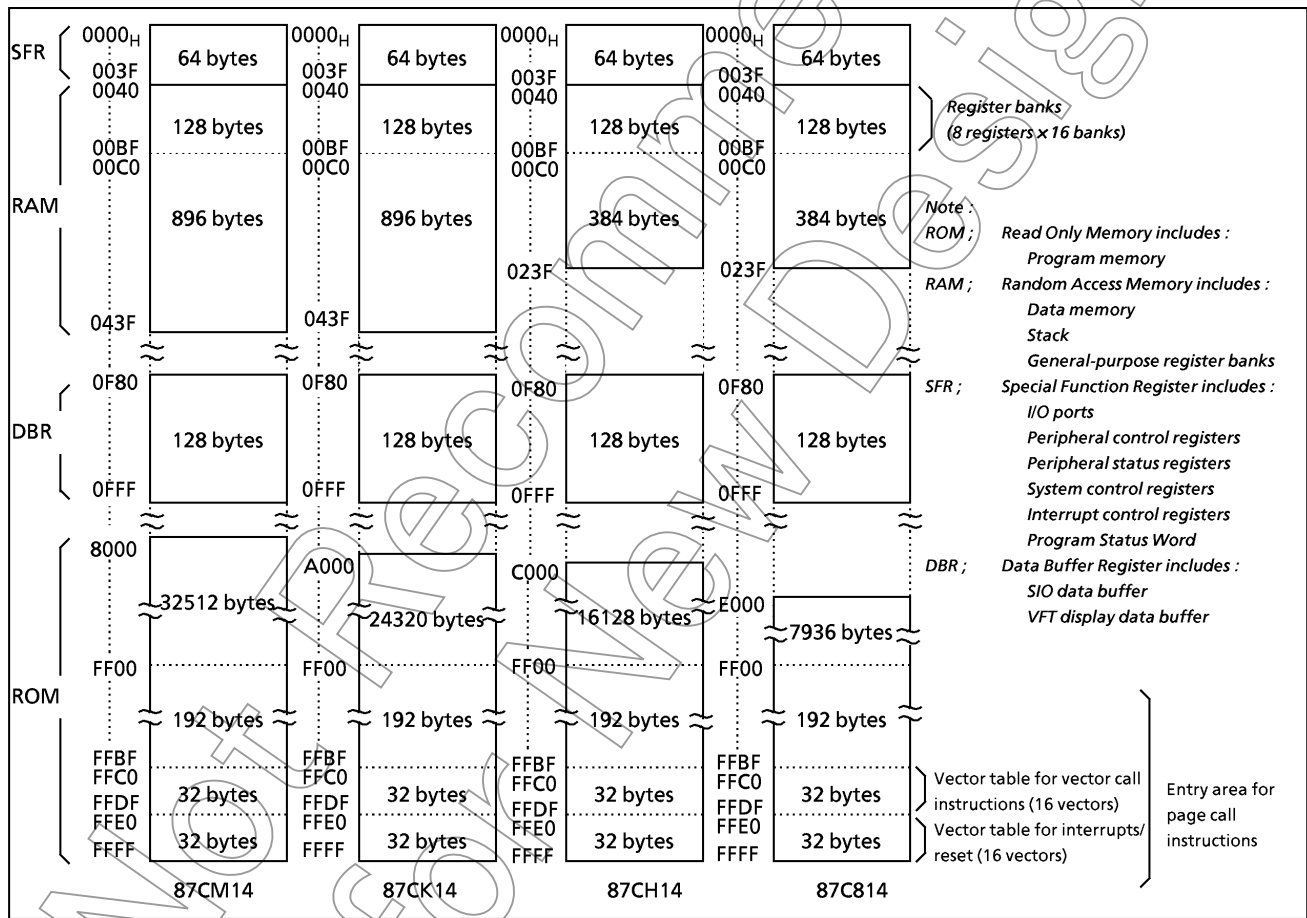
SFR
RAM
DBR
ROM

0000$_H$
003F
0040
00BF
00C0
043F
0F80
0FFF
8000
FF00
FFBF
FFC0
FFDF
FFE0
FFFF

64 bytes
128 bytes
896 bytes
128 bytes
32512 bytes
192 bytes
32 bytes
32 bytes
87CM14

0000$_H$
003F
0040
00BF
00C0
043F
0F80
0FFF
A000
FF00
FFBF
FFC0
FFDF
FFE0
FFFF

64 bytes
128 bytes
896 bytes
128 bytes
24320 bytes
192 bytes
32 bytes
32 bytes
87CK14

0000$_H$
003F
0040
00BF
00C0
023F
0F80
0FFF
C000
FF00
FFBF
FFC0
FFDF
FFE0
FFFF

64 bytes
128 bytes
384 bytes
128 bytes
16128 bytes
192 bytes
32 bytes
32 bytes
87CH14

0000$_H$
003F
0040
00BF
00C0
023F
0F80
0FFF
E000
FF00
FFBF
FFC0
FFDF
FFE0
FFFF

64 bytes
128 bytes
384 bytes
128 bytes
7936 bytes
192 bytes
32 bytes
32 bytes
87C814

Register banks
(8 registers × 16 banks)

Note :
ROM ; Read Only Memory includes :
Program memory
RAM ; Random Access Memory includes :
Data memory
Stack
General-purpose register banks
SFR ; Special Function Register includes :
I/O ports
Peripheral control registers
Peripheral status registers
System control registers
Interrupt control registers
Program Status Word
DBR ; Data Buffer Register includes :
SIO data buffer
VFT display data buffer

Vector table for vector call instructions (16 vectors)
Vector table for interrupts/ reset (16 vectors)
Entry area for page call instructions